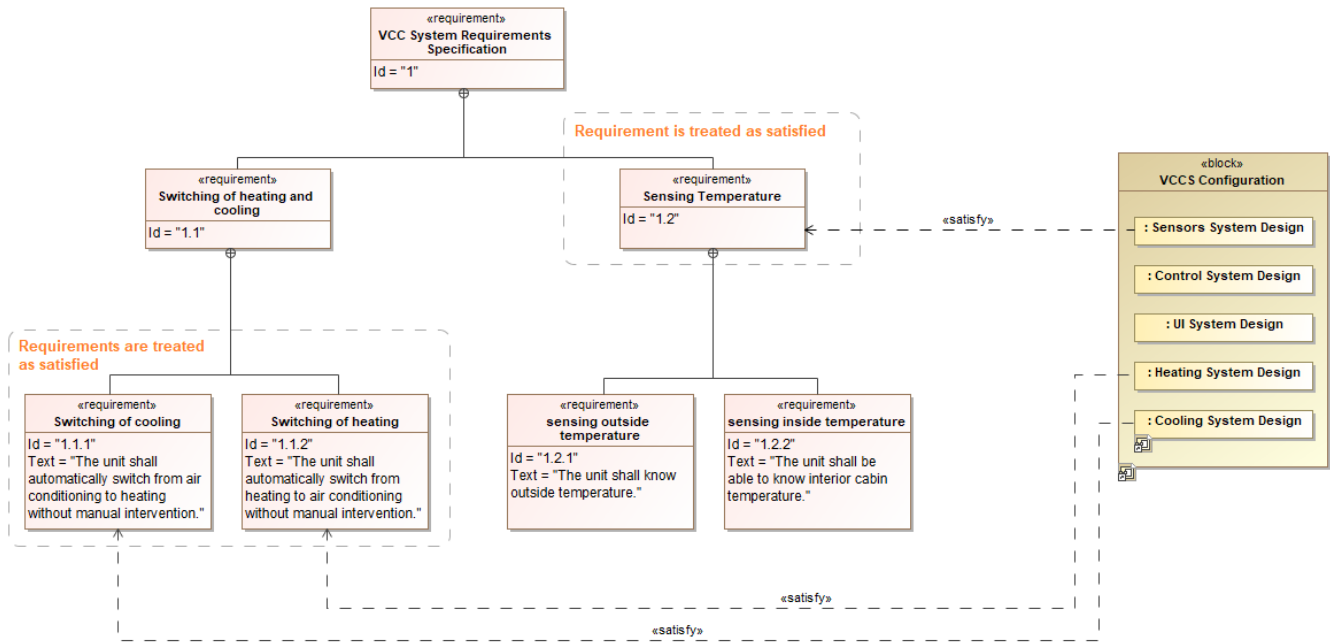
«requirement»
VCC System Requirements Specification
Id = "1"

Requirement is treated as satisfied

«requirement»
Switching of heating and cooling
Id = "1.1"

«requirement»
Sensing Temperature
Id = "1.2"

«satisfy»

«block»
VCCS Configuration
: Sensors System Design
: Control System Design
: UI System Design
: Heating System Design
: Cooling System Design

Requirements are treated as satisfied

«requirement»
Switching of cooling
Id = "1.1.1"
Text = "The unit shall automatically switch from air conditioning to heating without manual intervention."

«requirement»
Switching of heating
Id = "1.1.2"
Text = "The unit shall automatically switch from heating to air conditioning without manual intervention."

«requirement»
sensing outside temperature
Id = "1.2.1"
Text = "The unit shall know outside temperature."

«requirement»
sensing inside temperature
Id = "1.2.2"
Text = "The unit shall be able to know interior cabin temperature."

«satisfy»

«satisfy»